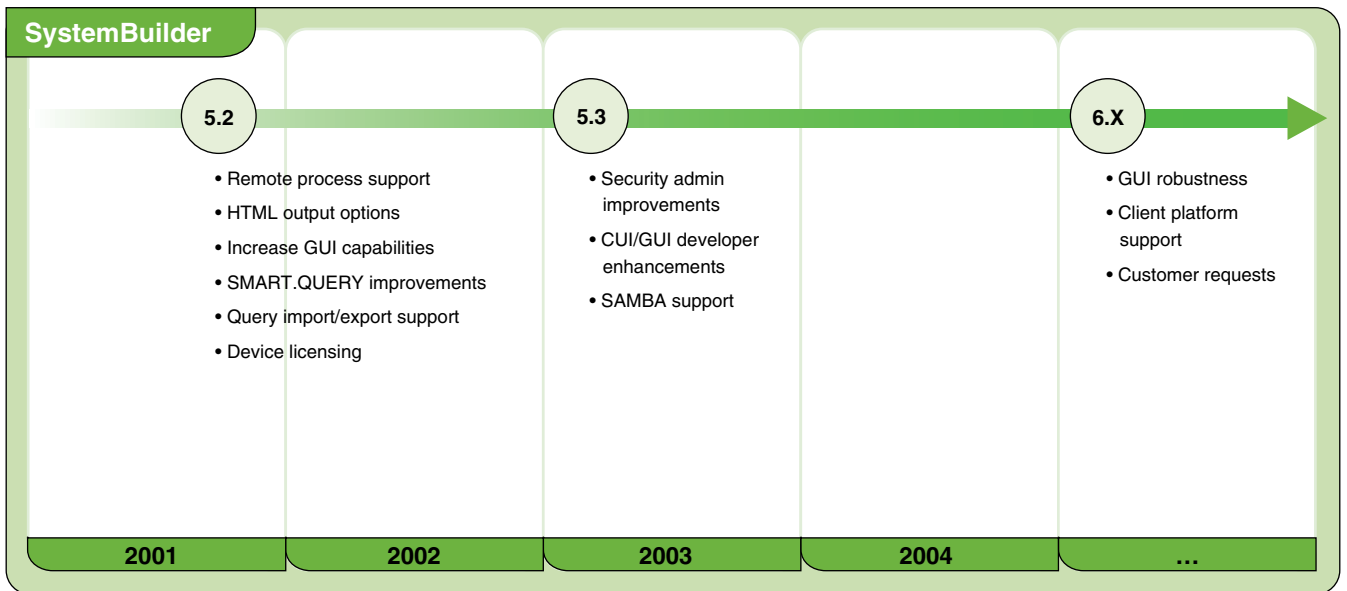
SystemBuilder

5.2

• Remote process support
• HTML output options
• Increase GUI capabilities
• SMART.QUERY improvements
• Query import/export support
• Device licensing

5.3

• Security admin improvements
• CUI/GUI developer enhancements
• SAMBA support

6.X

• GUI robustness
• Client platform support
• Customer requests

2001 2002 2003 2004 ...